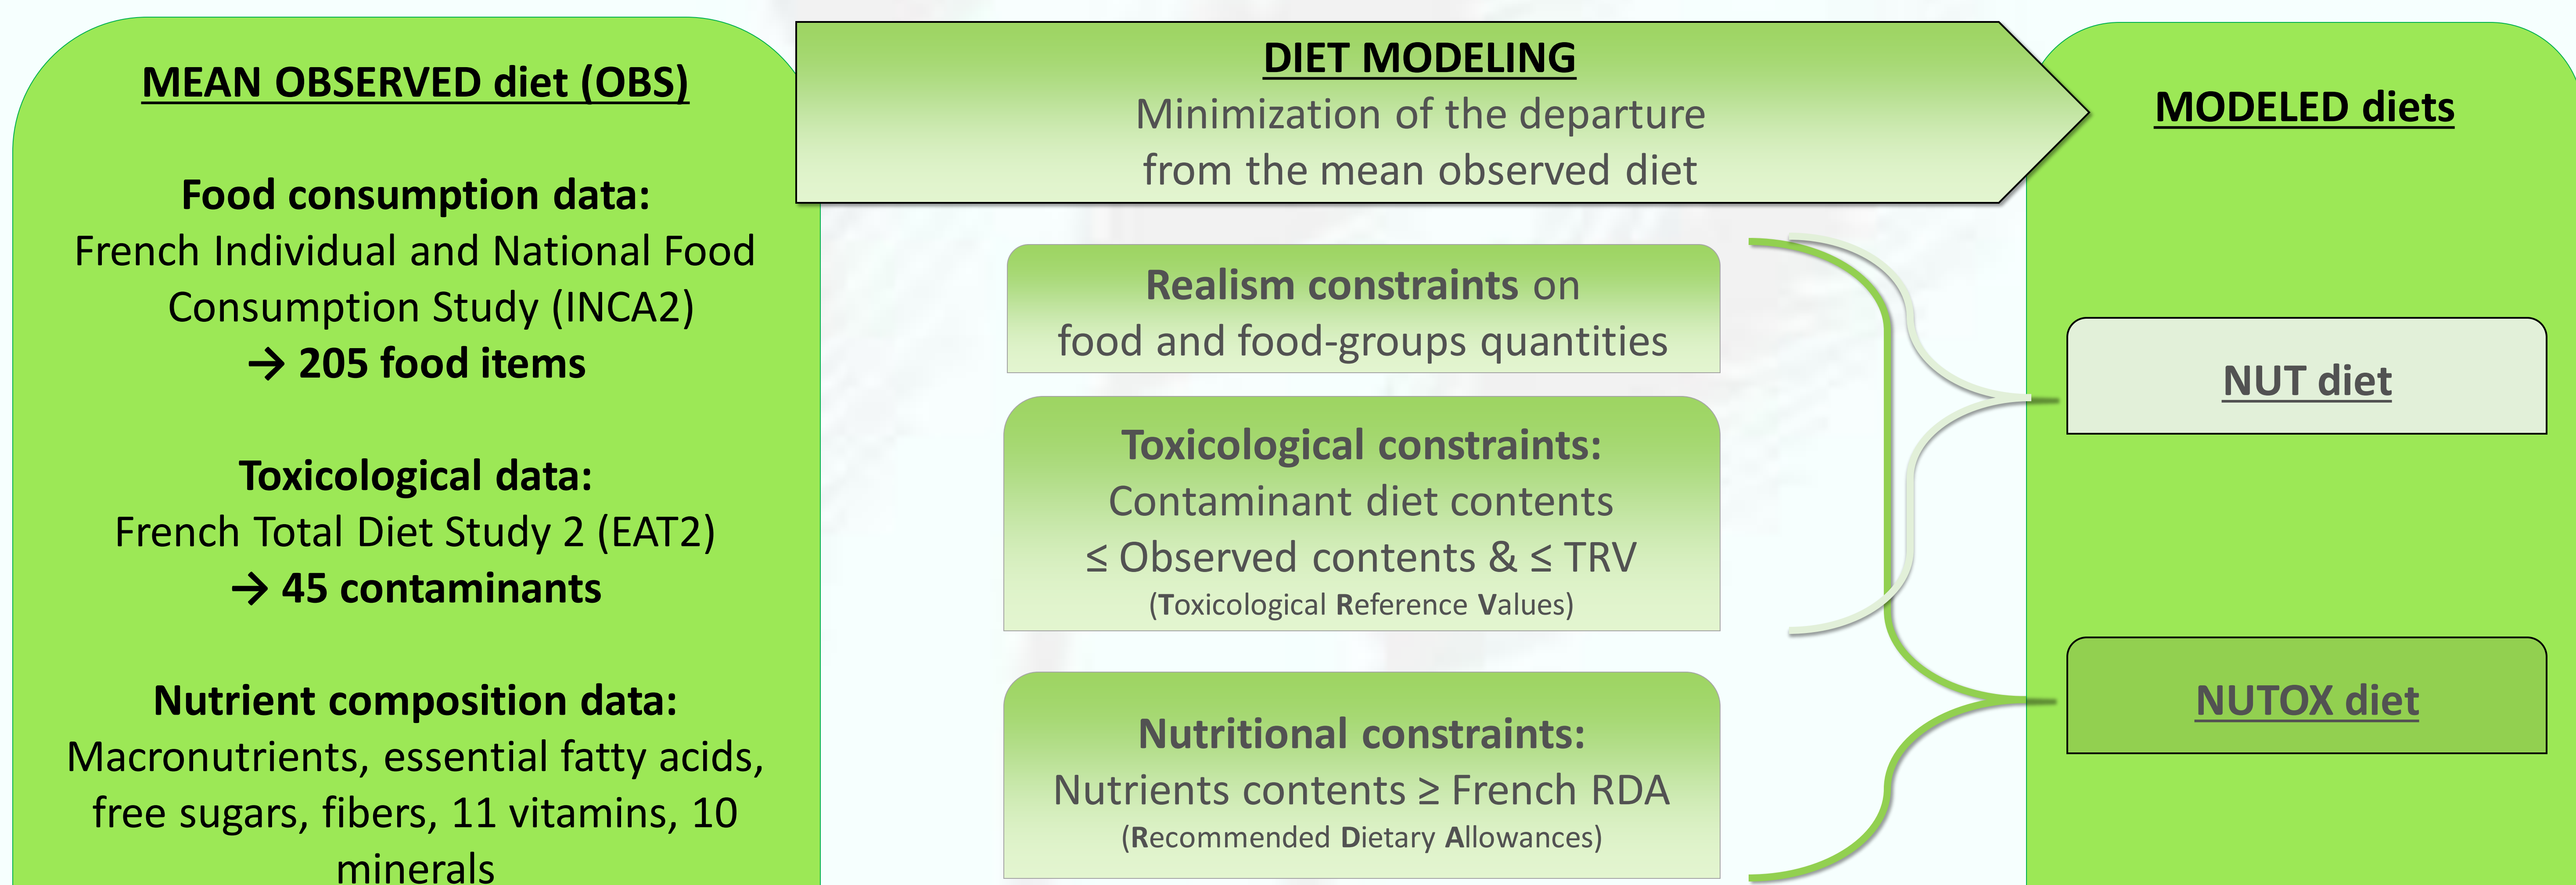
MEAN OBSERVED diet (OBS)

Food consumption data:
French Individual and National Food Consumption Study (INCA2)
→ 205 food items

Toxicological data:
French Total Diet Study 2 (EAT2)
→ 45 contaminants

Nutrient composition data:
Macronutrients, essential fatty acids, free sugars, fibers, 11 vitamins, 10 minerals

DIET MODELING
Minimization of the departure from the mean observed diet

Realism constraints on food and food-groups quantities

Toxicological constraints:
Contaminant diet contents
≤ Observed contents & ≤ TRV
(Toxicological Reference Values)

Nutritional constraints:
Nutrients contents ≥ French RDA
(Recommended Dietary Allowances)

MODELED diets

NUT diet

NUTOX diet